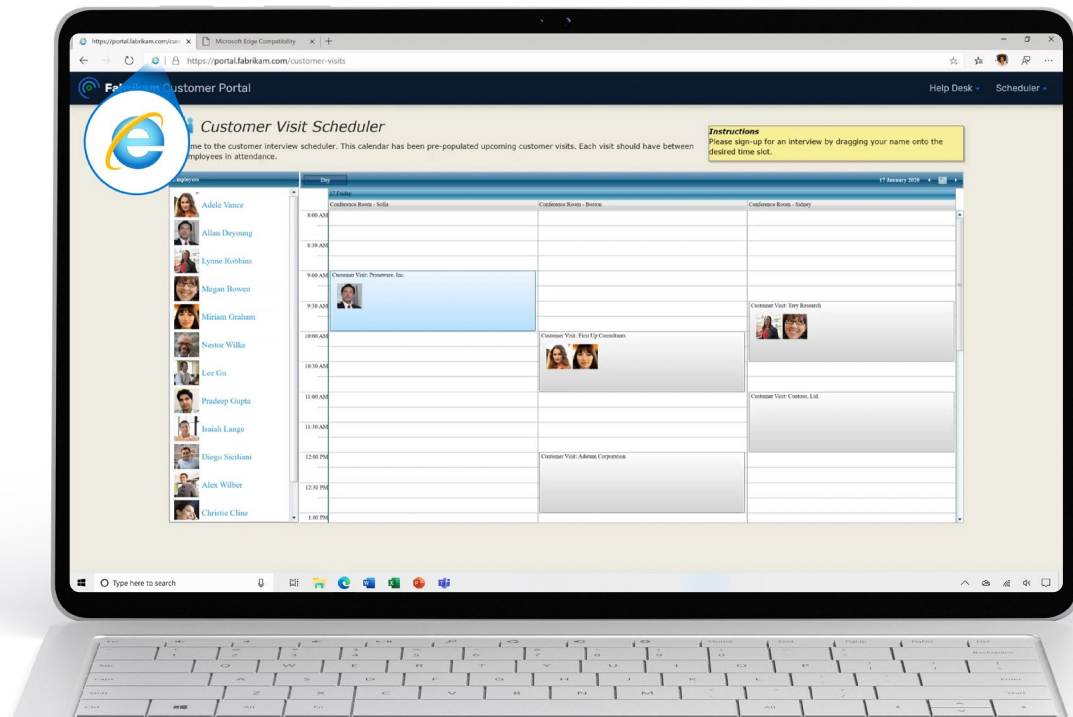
https://portal.fabrikam.com/cust
Microsoft Edge Compatibility
https://portal.fabrikam.com/customer-visits

Fab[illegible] Customer Portal
Help Desk
Scheduler

Customer Visit Scheduler
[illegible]me to the customer interview scheduler. This calendar has been pre-populated upcoming customer visits. Each visit should have between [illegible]mployees in attendance.

Instructions
Please sign-up for an interview by dragging your name onto the desired time slot.

Employees
Adele Vance
Allan Deyoung
Lynne Robbins
Megan Bowen
Miriam Graham
Nestor Wilke
Lee Gu
Pradeep Gupta
Isaiah Langer
Diego Siciliani
Alex Wilber
Christie Cline

Day
17 January 2020
17 Friday
Conference Room - Sofia
Conference Room - Boston
Conference Room - Sidney

8:00 AM
8:30 AM
9:00 AM
9:30 AM
10:00 AM
10:30 AM
11:00 AM
11:30 AM
12:00 PM
12:30 PM
1:00 PM

Customer Visit: Proseware, Inc.
Customer Visit: Tony Research
Customer Visit: First Up Consultants
Customer Visit: Contoso, Ltd
Customer Visit: Adatum Corporation

Type here to search